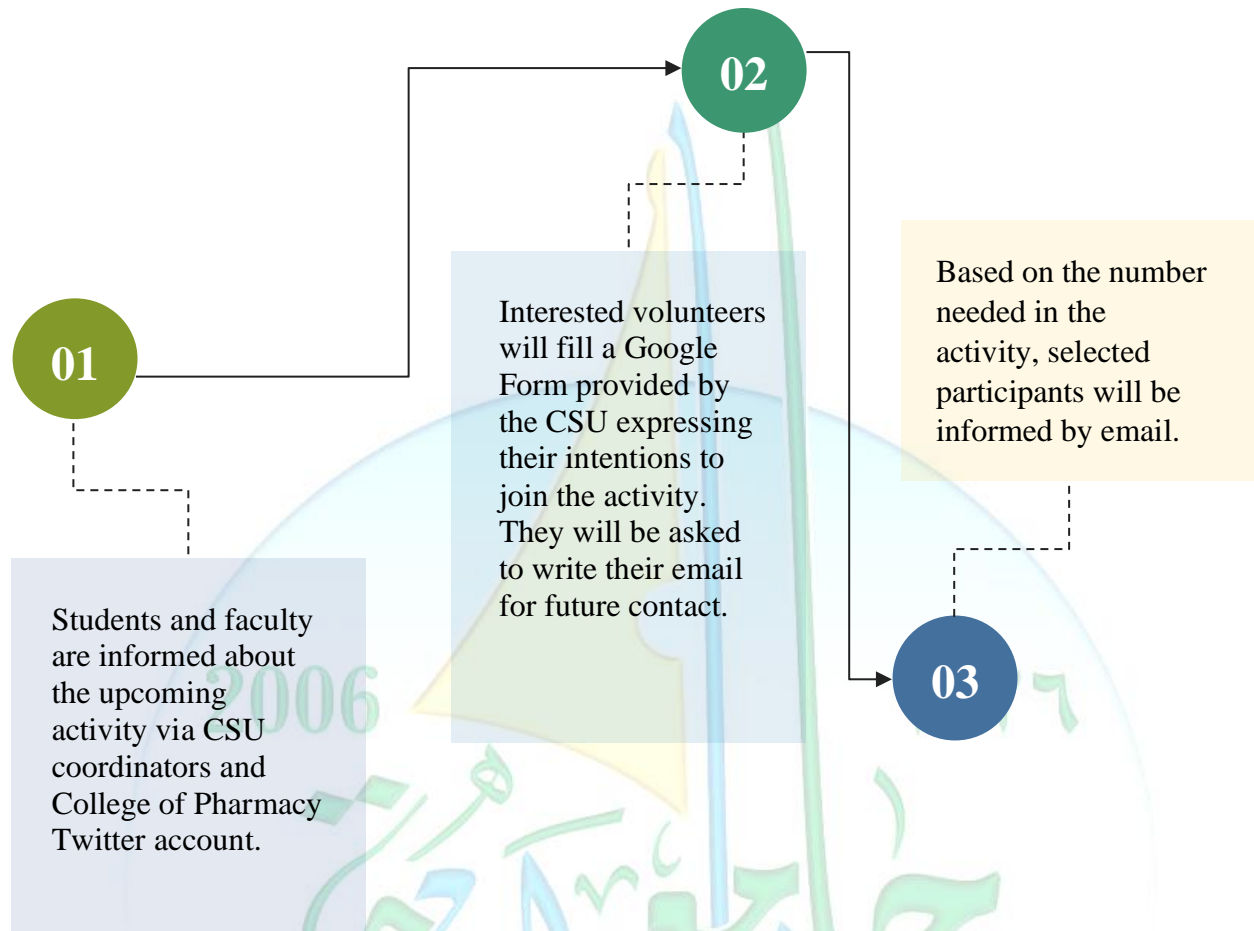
02

Based on the number needed in the activity, selected participants will be informed by email.

Interested volunteers will fill a Google Form provided by the CSU expressing their intentions to join the activity. They will be asked to write their email for future contact.

01

Students and faculty are informed about the upcoming activity via CSU coordinators and College of Pharmacy Twitter account.

2006

03